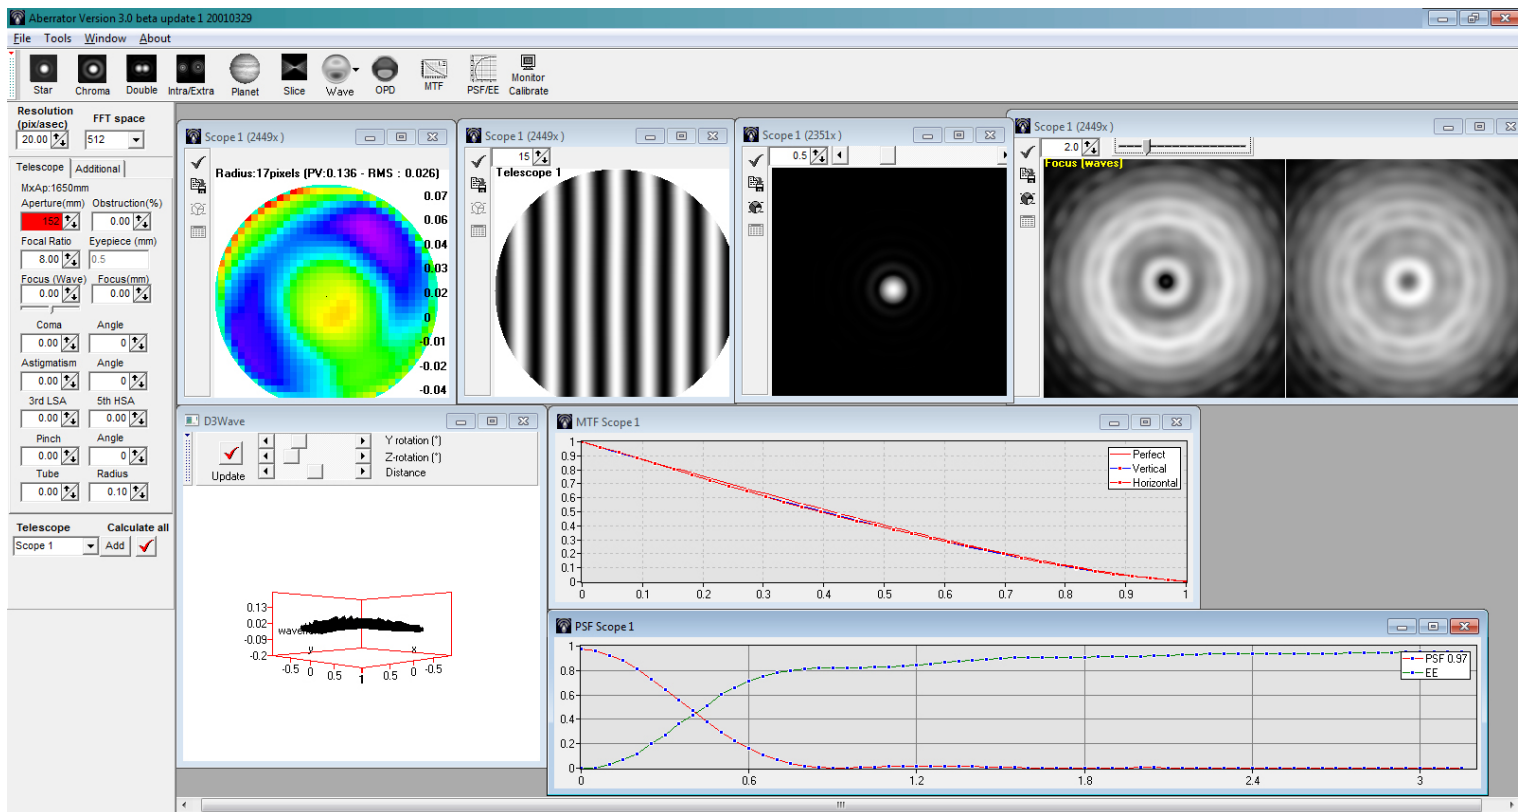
Aberrator Version 3.0 beta update 1 20010329

File Tools Window About

Star Chroma Double Intra/Extra Planet Slice Wave OPD MTF PSF/EE Monitor Calibrate

Resolution (pix/asec) FFT space
20.00 512

Telescope Additional
MxAp:1650mm
Aperture(mm) Obstruction(%)
152 0.00
Focal Ratio Eyepiece (mm)
8.00 0.5
Focus (Wave) Focus(mm)
0.00 0.00
Coma Angle
0.00 0
Astigmatism Angle
0.00 0
3rd LSA 5th HSA
0.00 0.00
Pinch Angle
0.00 0
Tube Radius
0.00 0.10

Telescope Calculate all
Scope 1 Add

Scope 1 (2449x)
Radius:17pixels (PV:0.136 - RMS : 0.026)
0.07
0.06
0.04
0.03
0.02
0
-0.01
-0.02
-0.04

Scope 1 (2449x)
15
Telescope 1

Scope 1 (2351x)
0.5

Scope 1 (2449x)
2.0
Focus [waves]

D3Wave
Update
Y rotation (°)
Z-rotation (°)
Distance
0.13
0.02
-0.09
-0.2
wave
y x
-0.5 0 0.5 1 0.5 0 -0.5

MTF Scope 1
Perfect
Vertical
Horizontal
1
0.9
0.8
0.7
0.6
0.5
0.4
0.3
0.2
0.1
0
0 0.1 0.2 0.3 0.4 0.5 0.6 0.7 0.8 0.9 1

PSF Scope 1
PSF 0.97
EE
1
0.8
0.6
0.4
0.2
0
0 0.6 1.2 1.8 2.4 3